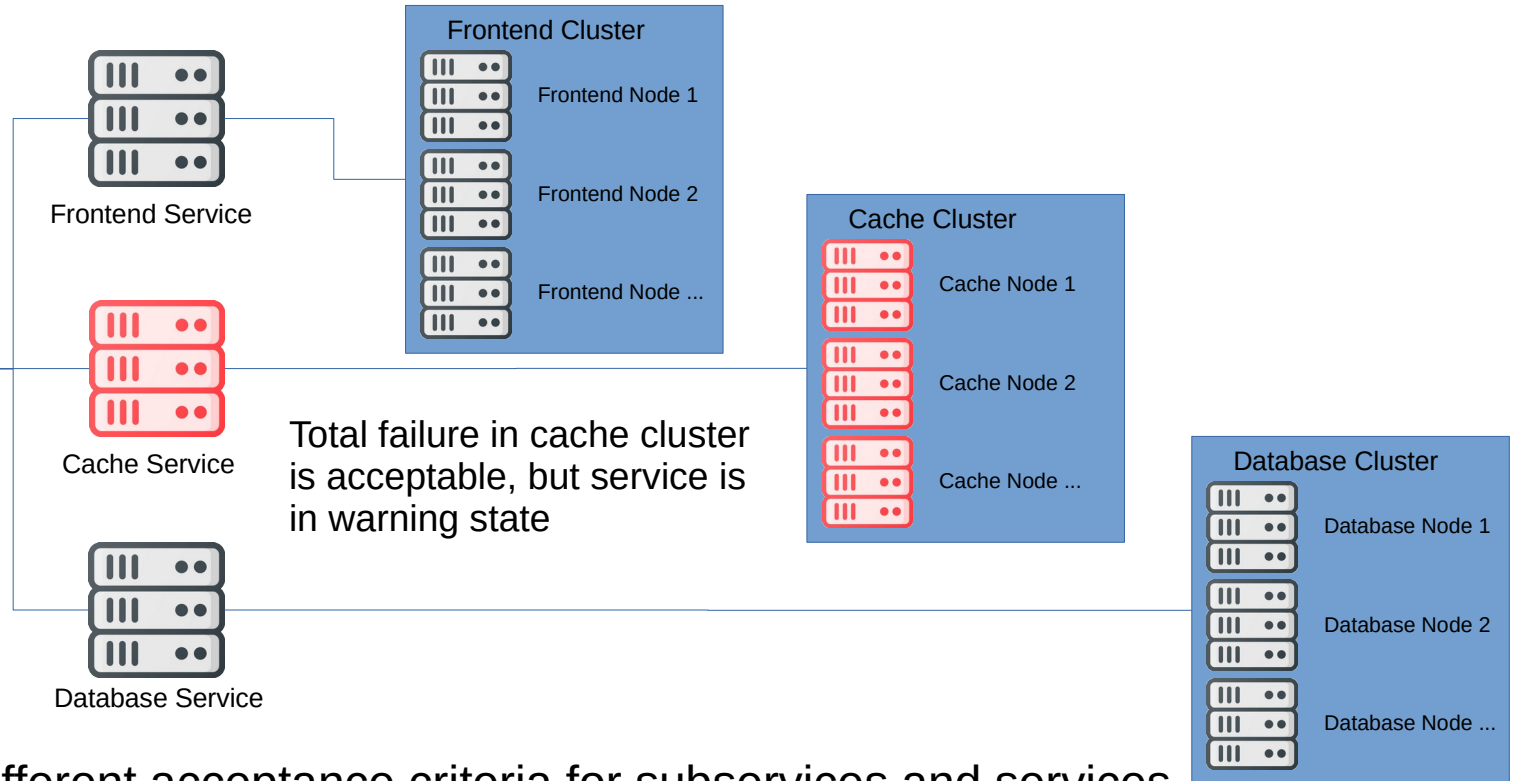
Frontend Cluster

Frontend Node 1

Frontend Node 2

Frontend Node ...

Frontend Service

Cache Cluster

Cache Node 1

Cache Node 2

Cache Node ...

Cache Service

Total failure in cache cluster is acceptable, but service is in warning state

Database Cluster

Database Node 1

Database Node 2

Database Node ...

Database Service

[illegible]fferent acceptance criteria for subservices and services